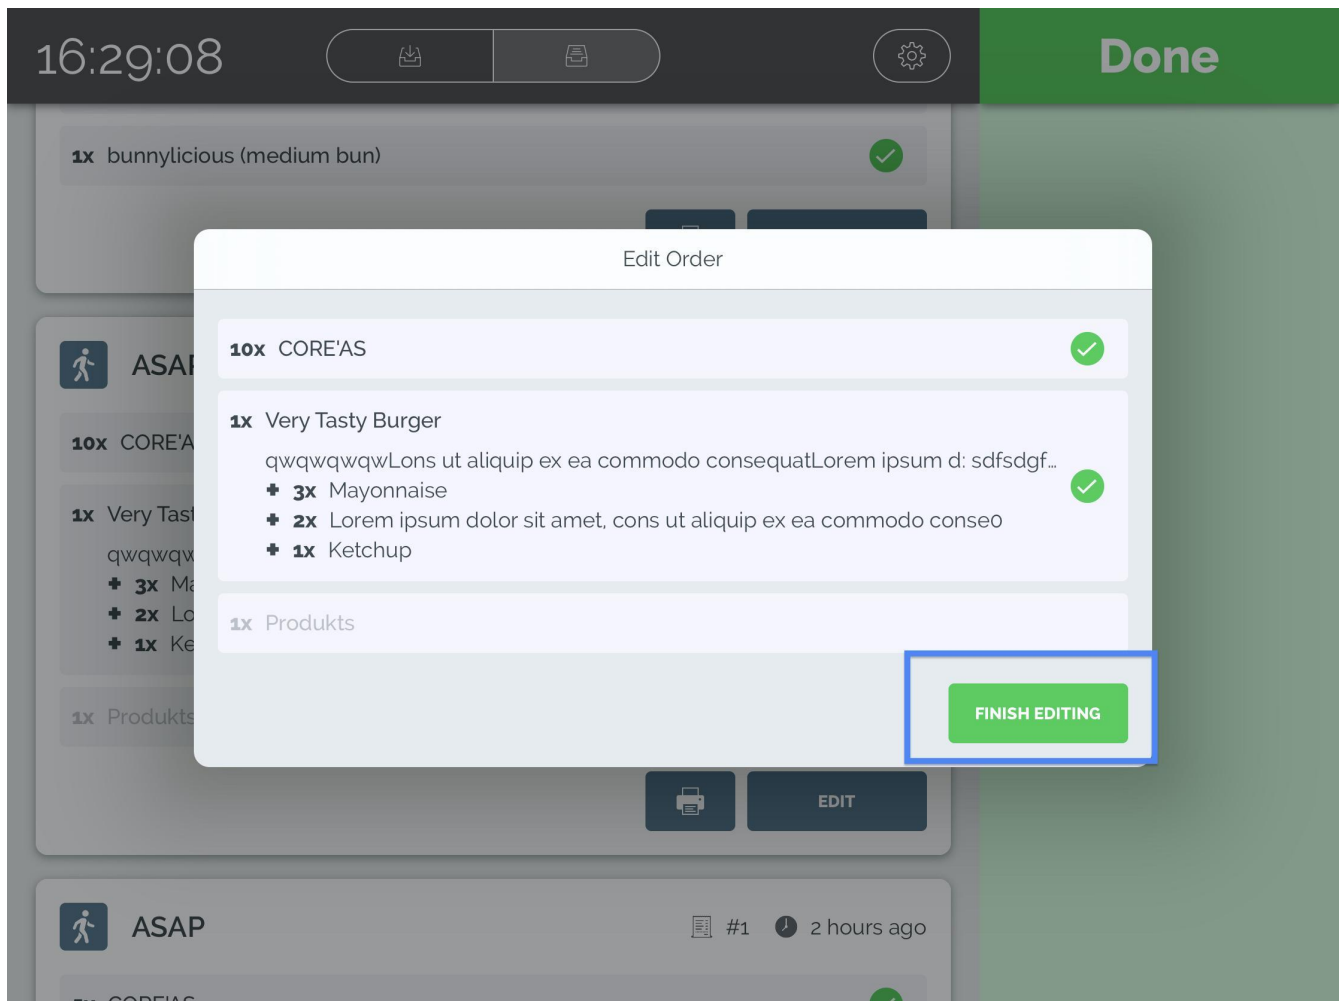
16:29:08

Done

1x bunnylicious (medium bun)

ASAP

10x CORE'A

1x Very Tast

qwqwqw

+ 3x Ma

+ 2x Lo

+ 1x Ke

1x Produkts

Edit Order

10x CORE'AS

1x Very Tasty Burger

qwqwqwqwLons ut aliquip ex ea commodo consequatLorem ipsum d: sdfsdgf...

+ 3x Mayonnaise

+ 2x Lorem ipsum dolor sit amet, cons ut aliquip ex ea commodo conse0

+ 1x Ketchup

1x Produkts

FINISH EDITING

EDIT

ASAP

#1

2 hours ago

1x CORE'AS